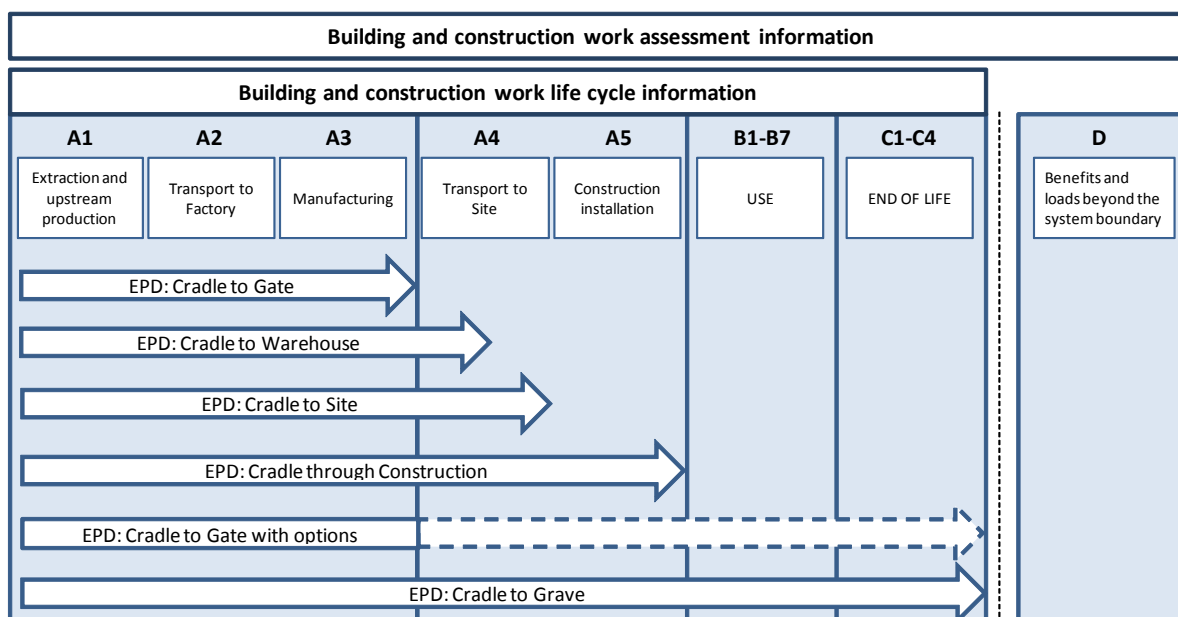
Building and construction work assessment information

Building and construction work life cycle information

A1

A2

A3

A4

A5

B1-B7

C1-C4

D

Extraction and upstream production

Transport to Factory

Manufacturing

Transport to Site

Construction installation

USE

END OF LIFE

Benefits and loads beyond the system boundary

EPD: Cradle to Gate

EPD: Cradle to Warehouse

EPD: Cradle to Site

EPD: Cradle through Construction

EPD: Cradle to Gate with options

EPD: Cradle to Grave